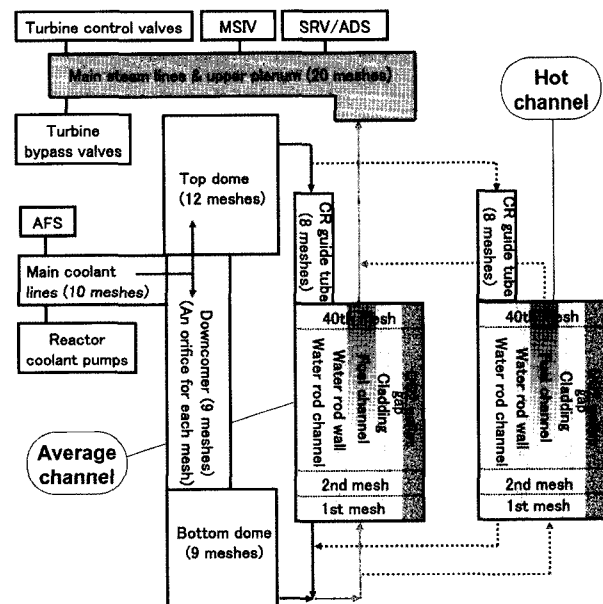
Turbine control valves
MSIV
SRV/ADS
Main steam lines & upper plenum (20 meshes)
Hot channel
Turbine bypass valves
Top dome (12 meshes)
CR guide tube (8 meshes)
CR guide tube (8 meshes)
AFS
Main coolant lines (10 meshes)
Reactor coolant pumps
Downcomer (9 meshes) (An orifice for each mesh)
40th mesh
Water rod channel
Water rod wall
Fuel channel
Cladding
Gap
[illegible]
40th mesh
Water rod channel
Water rod wall
Fuel channel
Cladding
Gap
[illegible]
Average channel
2nd mesh
1st mesh
2nd mesh
1st mesh
Bottom dome (9 meshes)